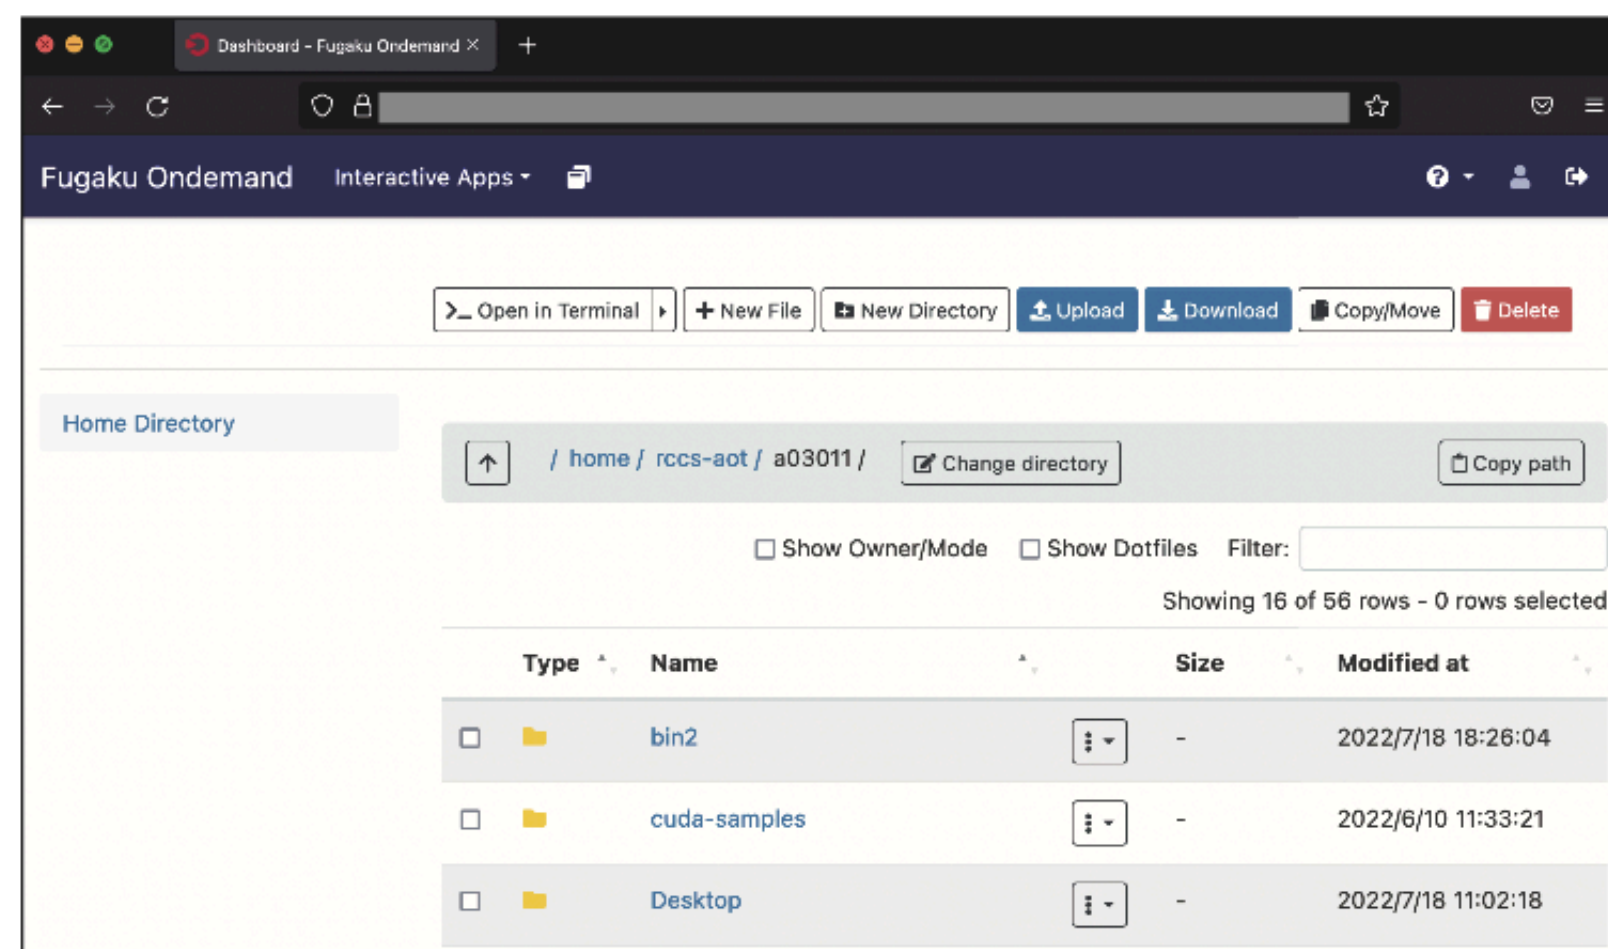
Dashboard - Fugaku Ondemand ×

Fugaku Ondemand Interactive Apps

>_ Open in Terminal
+ New File
New Directory
Upload
Download
Copy/Move
Delete

Home Directory

/ home / rccs-aot / a03011 /
Change directory
Copy path

Show Owner/Mode
Show Dotfiles
Filter:

Showing 16 of 56 rows - 0 rows selected

| | Type | Name | | Size | Modified at |
|---|---|---|---|---|---|
| | | bin2 | | - | 2022/7/18 18:26:04 |
| | | cuda-samples | | - | 2022/6/10 11:33:21 |
| | | Desktop | | - | 2022/7/18 11:02:18 |